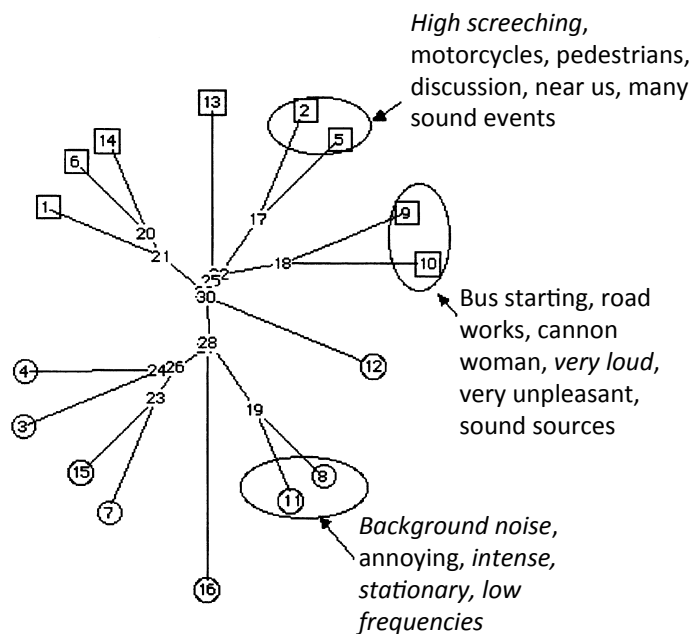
*High screeching*, motorcycles, pedestrians, discussion, near us, many sound events

13

2

14

5

6

17

20

1

21

9

25 22

18

30

10

Bus starting, road works, cannon woman, *very loud*, very unpleasant, sound sources

28

12

4

24 26

23

19

3

8

15

11

7

*Background noise*, annoying, *intense, stationary, low frequencies*

16